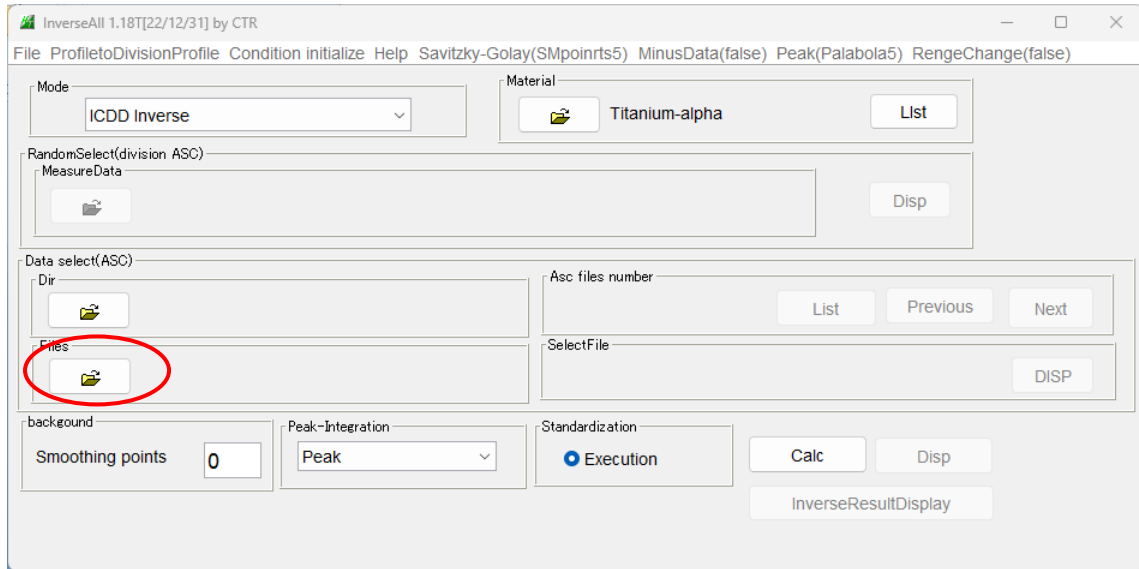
InverseAll 1.18T[22/12/31] by CTR

File ProfiletoDivisionProfile Condition initialize Help Savitzky-Golay(SMpoinrts5) MinusData(false) Peak(Palabola5) RengeChange(false)

Mode
ICDD Inverse

Material
Titanium-alpha
LIst

RandomSelect(division ASC)
MeasureData
Disp

Data select(ASC)
Dir
Asc files number
List Previous Next
Files
SelectFile
DISP

backgound
Smoothing points 0

Peak-Integration
Peak

Standardization
Execution

Calc Disp
InverseResultDisplay